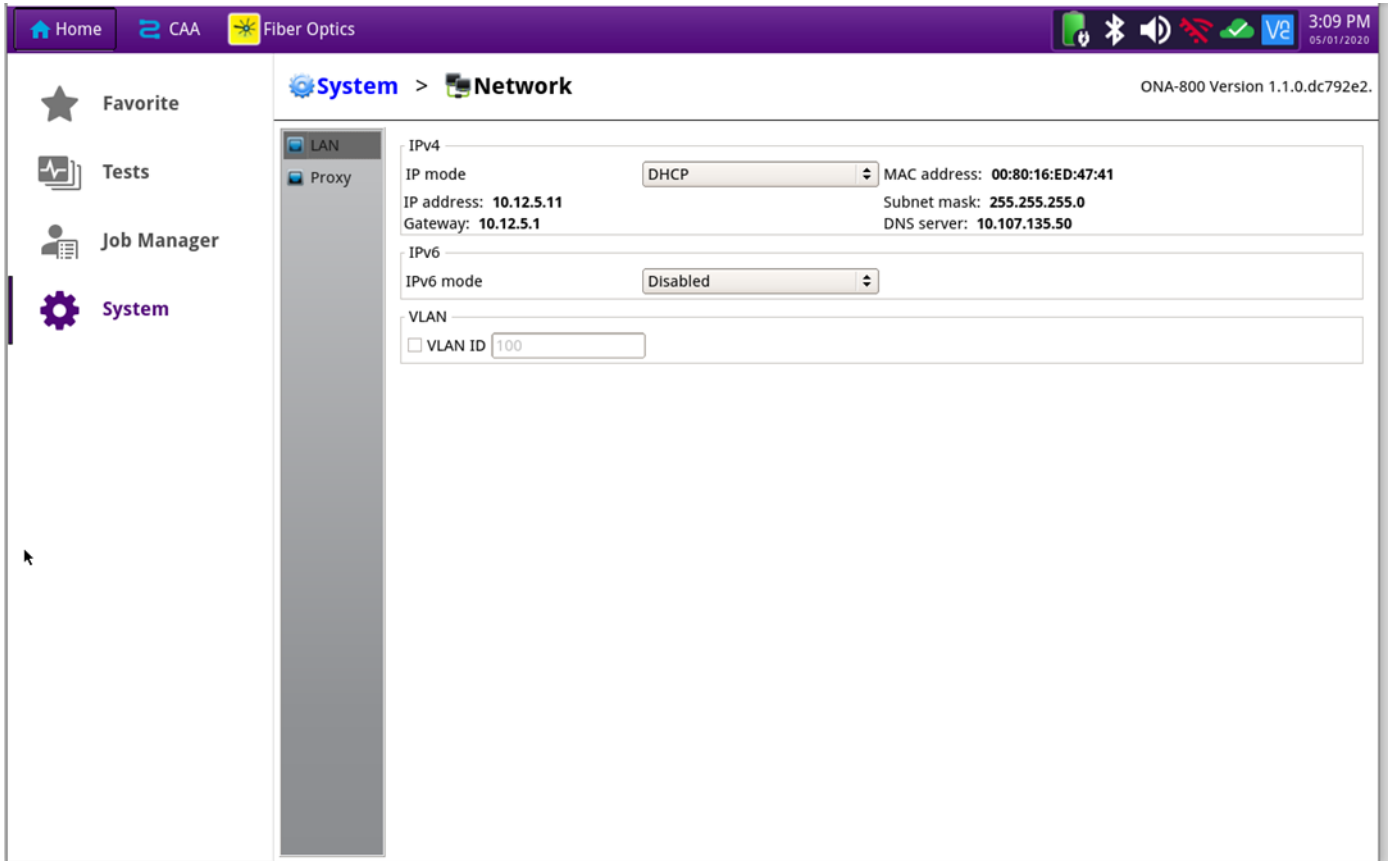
Home CAA Fiber Optics

3:09 PM
05/01/2020

Favorite

Tests

Job Manager

System

System > Network

ONA-800 Version 1.1.0.dc792e2.

LAN

Proxy

IPv4

IP mode DHCP

MAC address: 00:80:16:ED:47:41

IP address: 10.12.5.11

Subnet mask: 255.255.255.0

Gateway: 10.12.5.1

DNS server: 10.107.135.50

IPv6

IPv6 mode Disabled

VLAN

VLAN ID 100